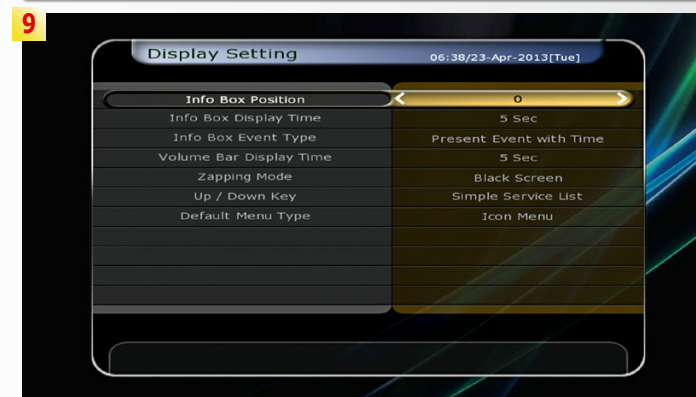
9

Display Setting

06:38/23-Apr-2013[Tue]

| | |
|---|---|
| Info Box Position | 0 |
| Info Box Display Time | 5 Sec |
| Info Box Event Type | Present Event with Time |
| Volume Bar Display Time | 5 Sec |
| Zapping Mode | Black Screen |
| Up / Down Key | Simple Service List |
| Default Menu Type | Icon Menu |